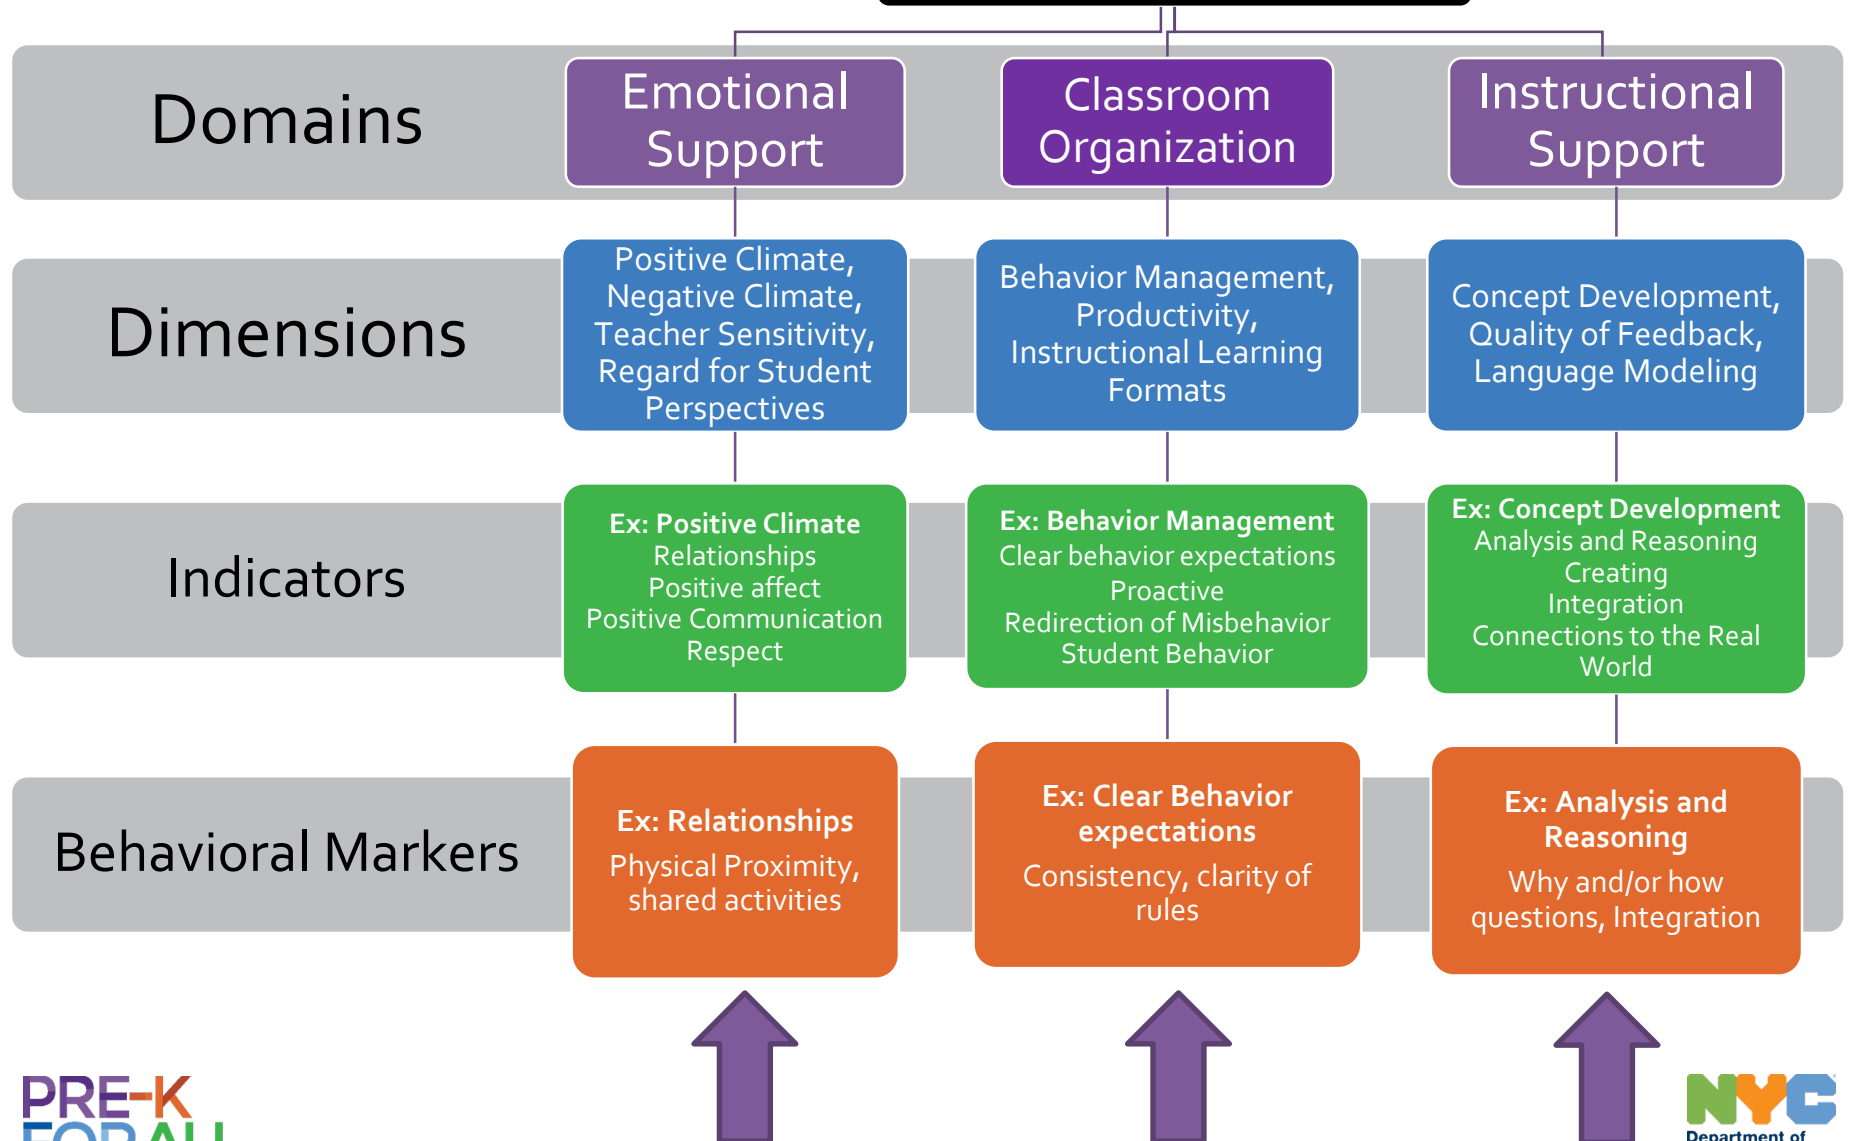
Domains

Emotional Support

Classroom Organization

Instructional Support

Dimensions

Positive Climate, Negative Climate, Teacher Sensitivity, Regard for Student Perspectives

Behavior Management, Productivity, Instructional Learning Formats

Concept Development, Quality of Feedback, Language Modeling

Indicators

Ex: Positive Climate
Relationships
Positive affect
Positive Communication
Respect

Ex: Behavior Management
Clear behavior expectations
Proactive
Redirection of Misbehavior
Student Behavior

Ex: Concept Development
Analysis and Reasoning
Creating
Integration
Connections to the Real World

Behavioral Markers

Ex: Relationships
Physical Proximity, shared activities

Ex: Clear Behavior expectations
Consistency, clarity of rules

Ex: Analysis and Reasoning
Why and/or how questions, Integration

PRE-K
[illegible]

NYC
Department of